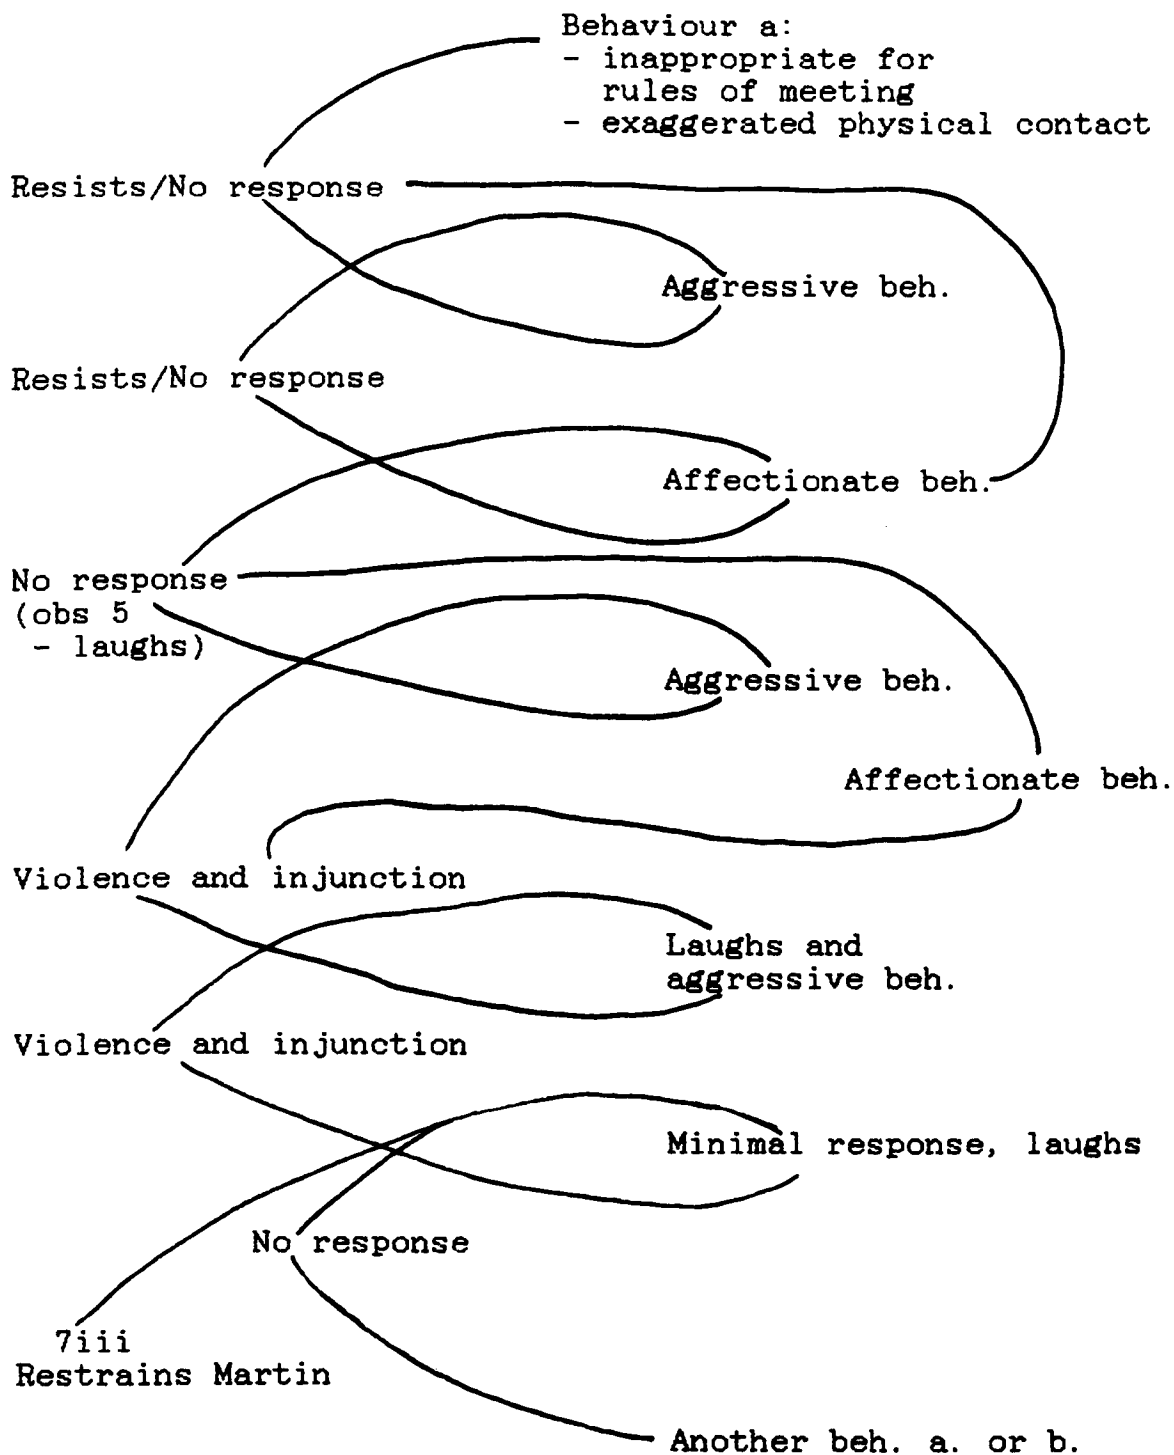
Behaviour a:
- inappropriate for rules of meeting
- exaggerated physical contact

Resists/No response

Aggressive beh.

Resists/No response

Affectionate beh.

No response
(obs 5
- laughs)

Aggressive beh.

Affectionate beh.

Violence and injunction

Laughs and aggressive beh.

Violence and injunction

Minimal response, laughs

No response

7iii
Restrains Martin

Another beh. a. or b.